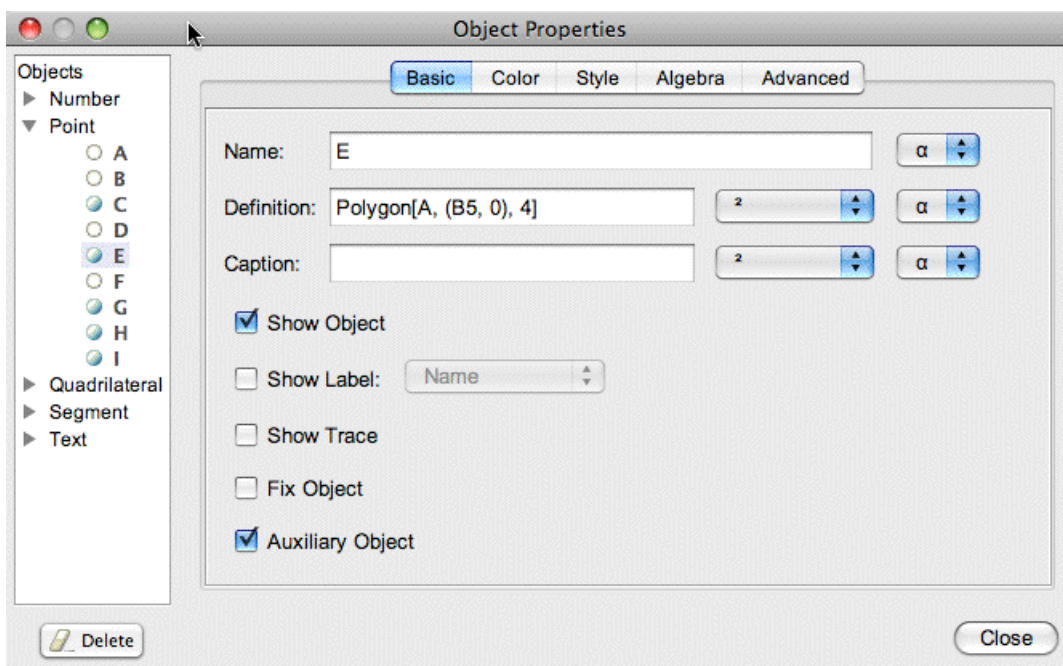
Object Properties

Objects
Number
Point
A
B
C
D
E
F
G
H
I
Quadrilateral
Segment
Text

Basic | Color | Style | Algebra | Advanced

Name: E
α

Definition: Polygon[A, (B5, 0), 4]
²
α

Caption:
²
α

Show Object

Show Label: Name

Show Trace

Fix Object

Auxiliary Object

Delete

Close